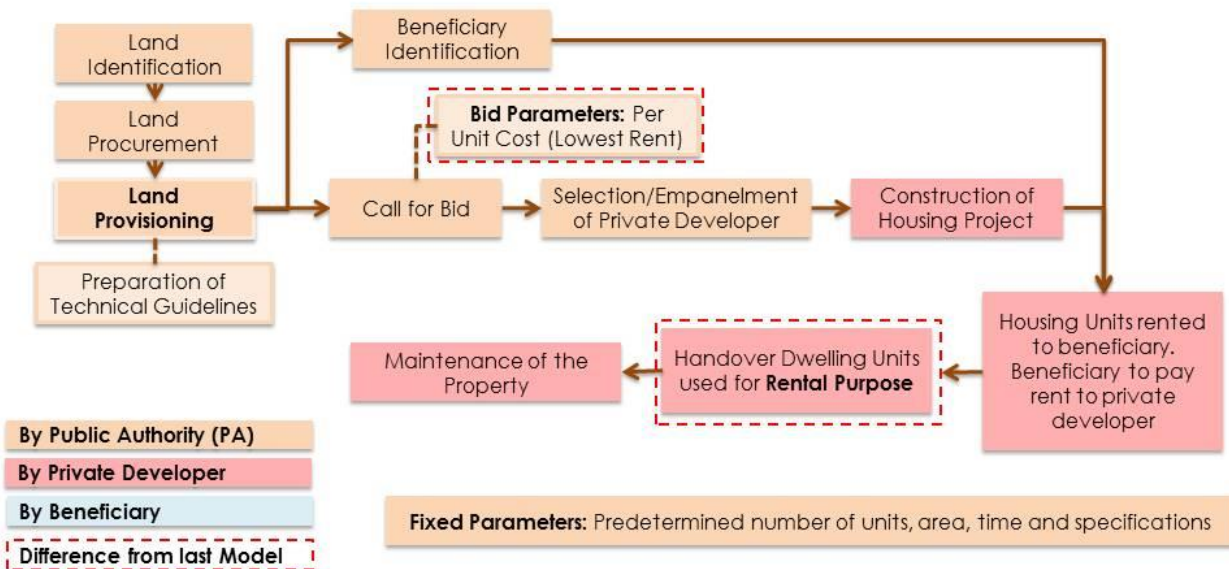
Land Identification

Land Procurement

Land Provisioning

Preparation of Technical Guidelines

Beneficiary Identification

Bid Parameters: Per Unit Cost (Lowest Rent)

Call for Bid

Selection/Empanelment of Private Developer

Construction of Housing Project

Housing Units rented to beneficiary. Beneficiary to pay rent to private developer

Handover Dwelling Units used for Rental Purpose

Maintenance of the Property

By Public Authority (PA)

By Private Developer

By Beneficiary

Difference from last Model

Fixed Parameters: Predetermined number of units, area, time and specifications